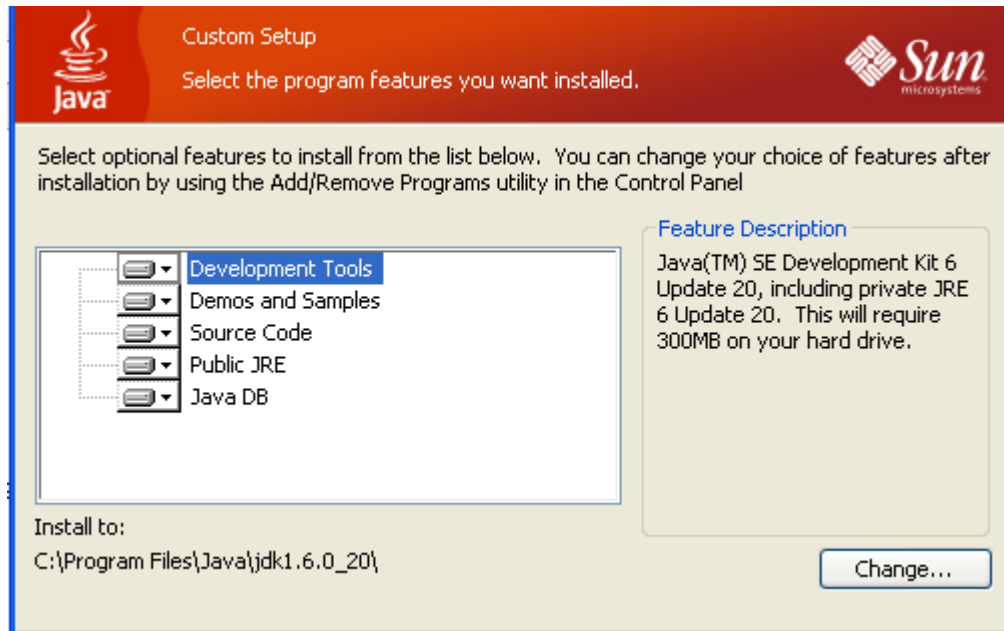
Java

Custom Setup

Select the program features you want installed.

Sun microsystems

Select optional features to install from the list below. You can change your choice of features after installation by using the Add/Remove Programs utility in the Control Panel

Development Tools
Demos and Samples
Source Code
Public JRE
Java DB

Feature Description

Java(TM) SE Development Kit 6 Update 20, including private JRE 6 Update 20. This will require 300MB on your hard drive.

Install to:
C:\Program Files\Java\jdk1.6.0_20\

Change...